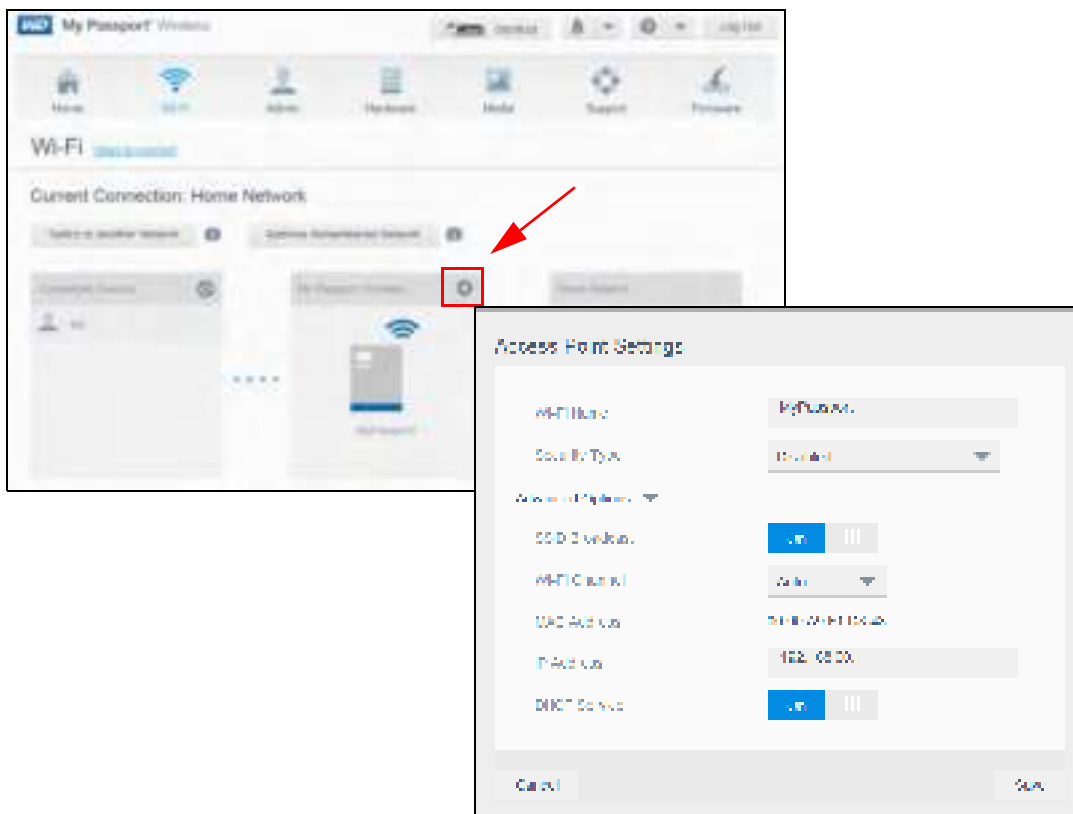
WD My Passport Wireless

Home Wi-Fi Admin Hardware Media Support Firmware

Wi-Fi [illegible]

Current Connection: Home Network

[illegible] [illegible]

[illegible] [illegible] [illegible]

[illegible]

Access Point Settings

Wi-Fi Name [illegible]

Security Type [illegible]

Advanced Options

SSID Broadcast On

Wi-Fi Channel Auto

MAC Address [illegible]

IP Address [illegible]

DHCP Server On

Cancel Save